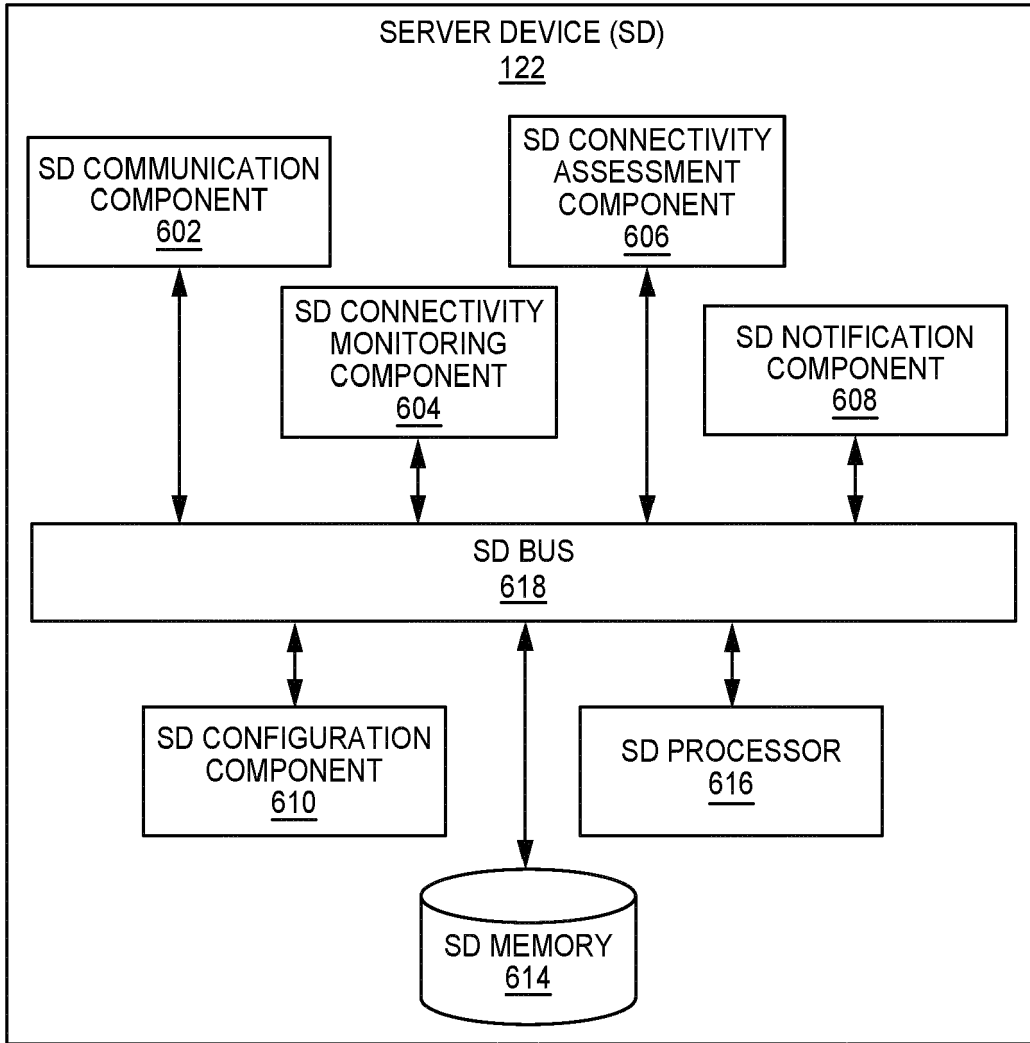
SERVER DEVICE (SD)
122

SD CONNECTIVITY ASSESSMENT COMPONENT
606

SD COMMUNICATION COMPONENT
602

SD CONNECTIVITY MONITORING COMPONENT
604

SD NOTIFICATION COMPONENT
608

SD BUS
618

SD CONFIGURATION COMPONENT
610

SD PROCESSOR
616

SD MEMORY
614